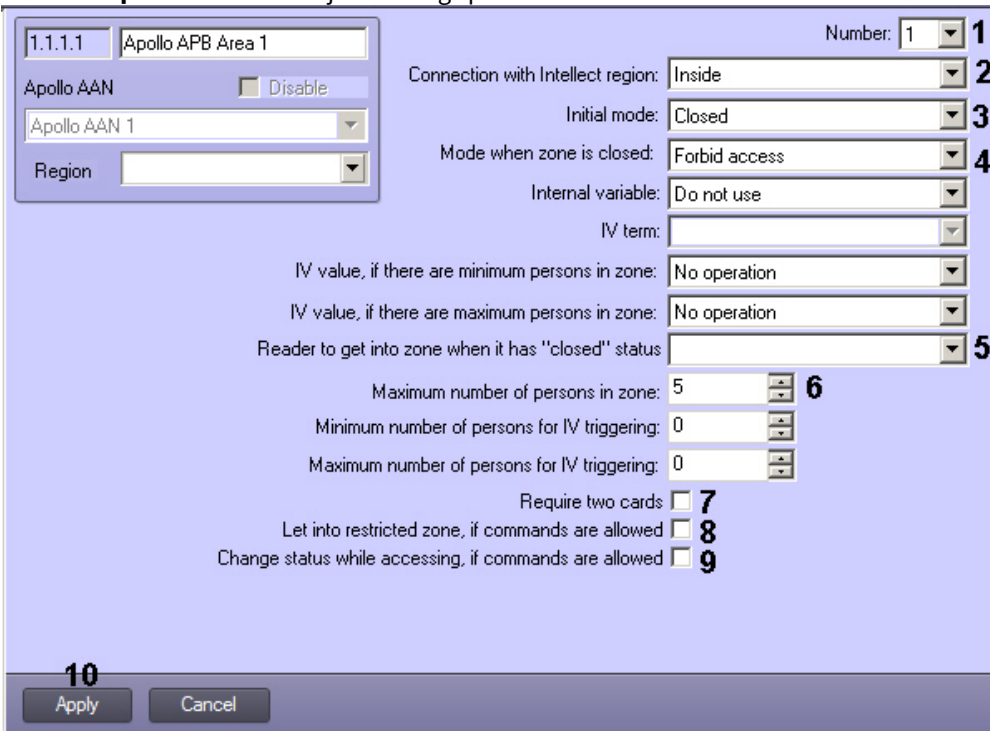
1.1.1.1 Apollo APB Area 1

Apollo AAN
Disable
Apollo AAN 1
Region

Number: 1 1
Connection with Intellect region: Inside 2
Initial mode: Closed 3
Mode when zone is closed: Forbid access 4
Internal variable: Do not use
IV term:
IV value, if there are minimum persons in zone: No operation
IV value, if there are maximum persons in zone: No operation
Reader to get into zone when it has "closed" status 5
Maximum number of persons in zone: 5 6
Minimum number of persons for IV triggering: 0
Maximum number of persons for IV triggering: 0
Require two cards 7
Let into restricted zone, if commands are allowed 8
Change status while accessing, if commands are allowed 9

10
Apply
Cancel